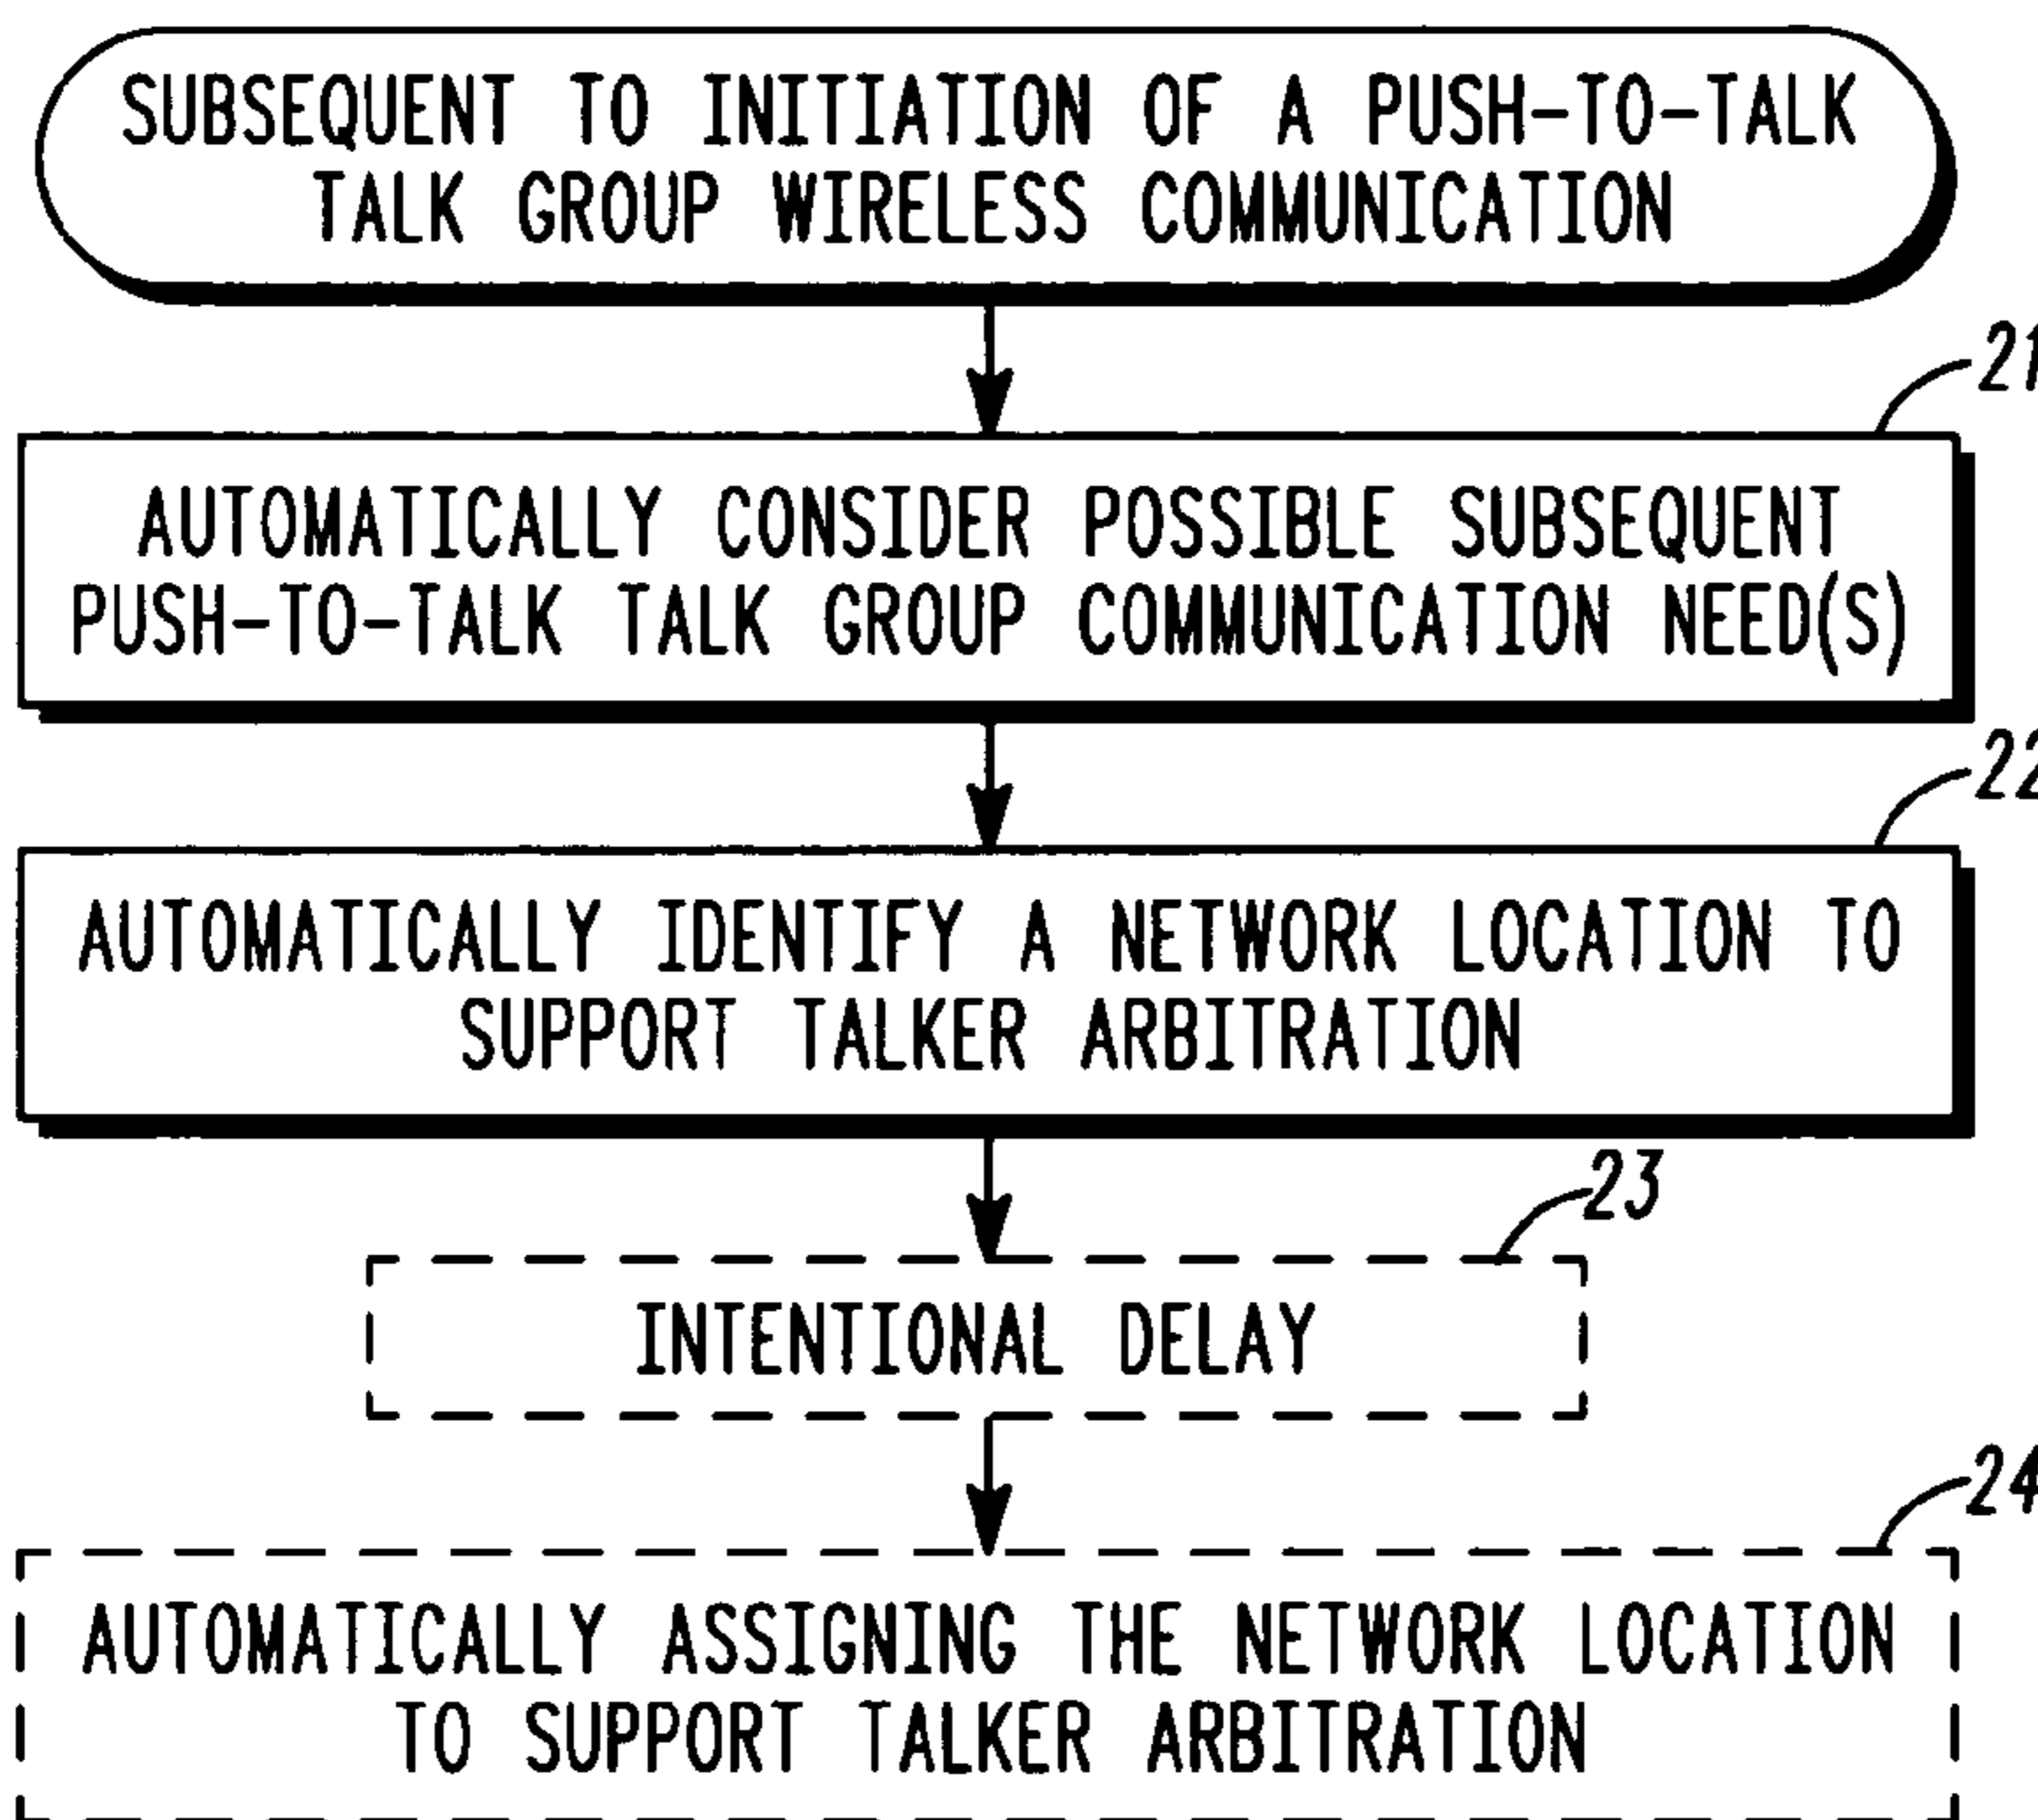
SUBSEQUENT TO INITIATION OF A PUSH-TO-TALK TALK GROUP WIRELESS COMMUNICATION

21

AUTOMATICALLY CONSIDER POSSIBLE SUBSEQUENT PUSH-TO-TALK TALK GROUP COMMUNICATION NEED(S)

22

AUTOMATICALLY IDENTIFY A NETWORK LOCATION TO SUPPORT TALKER ARBITRATION

23

INTENTIONAL DELAY

24

AUTOMATICALLY ASSIGNING THE NETWORK LOCATION TO SUPPORT TALKER ARBITRATION